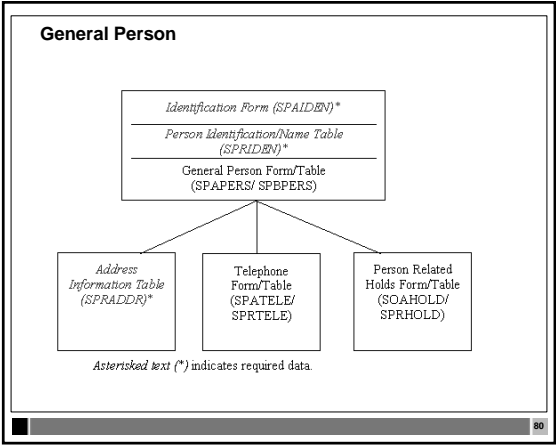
General Person

Identification Form (SPAIDEN)*

Person Identification/Name Table (SPRIDEN)*

General Person Form/Table (SPAPERS/ SPBPERS)

Address Information Table (SPRADDR)*

Telephone Form/Table (SPATELE/ SPRTELE)

Person Related Holds Form/Table (SOAHOLD/ SPRHOLD)

Asterisked text (*) indicates required data.

80